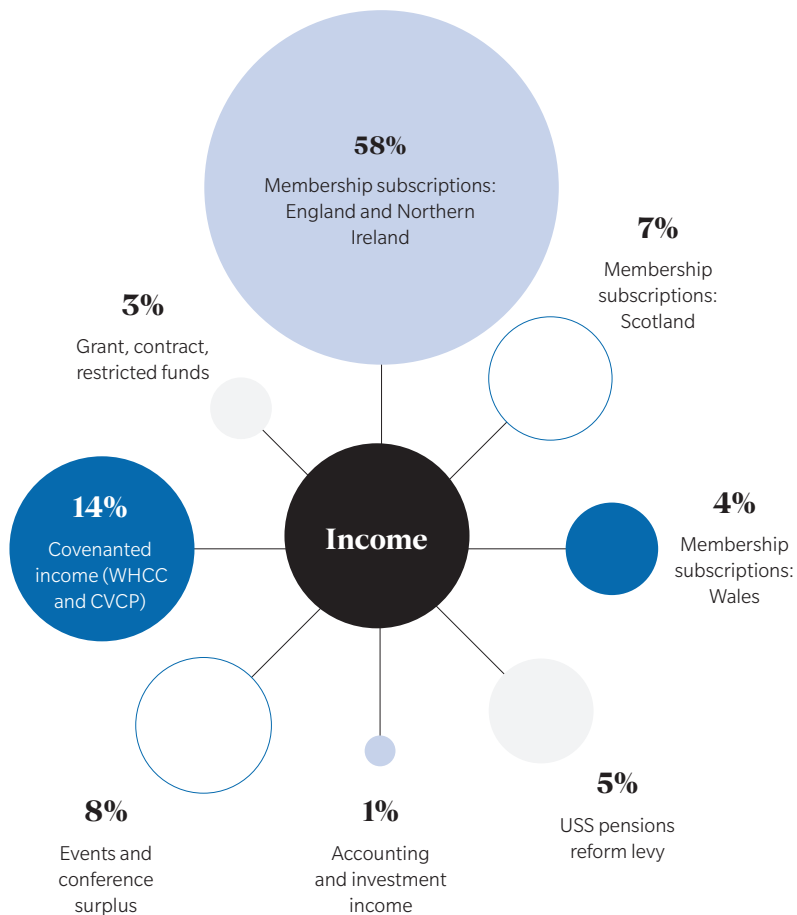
58%
Membership subscriptions: England and Northern Ireland

7%
Membership subscriptions: Scotland

3%
Grant, contract, restricted funds

14%
Covenanted income (WHCC and CVCP)

Income

4%
Membership subscriptions: Wales

8%
Events and conference surplus

1%
Accounting and investment income

5%
USS pensions reform levy